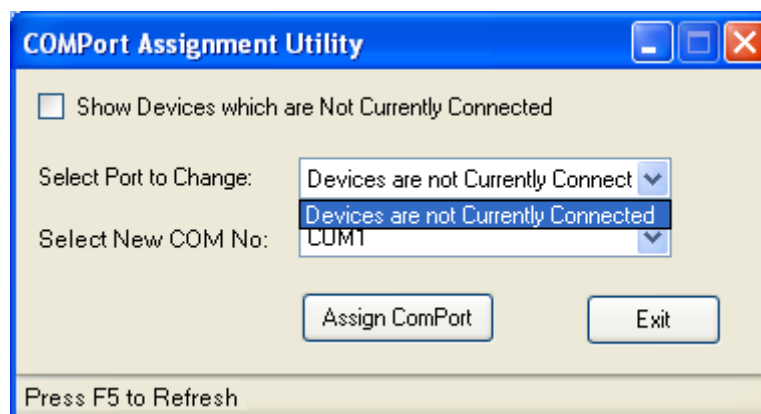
COMPort Assignment Utility

Show Devices which are Not Currently Connected

Select Port to Change:
Devices are not Currently Connect
Devices are not Currently Connected

Select New COM No:
COM1

Assign ComPort

Exit

Press F5 to Refresh